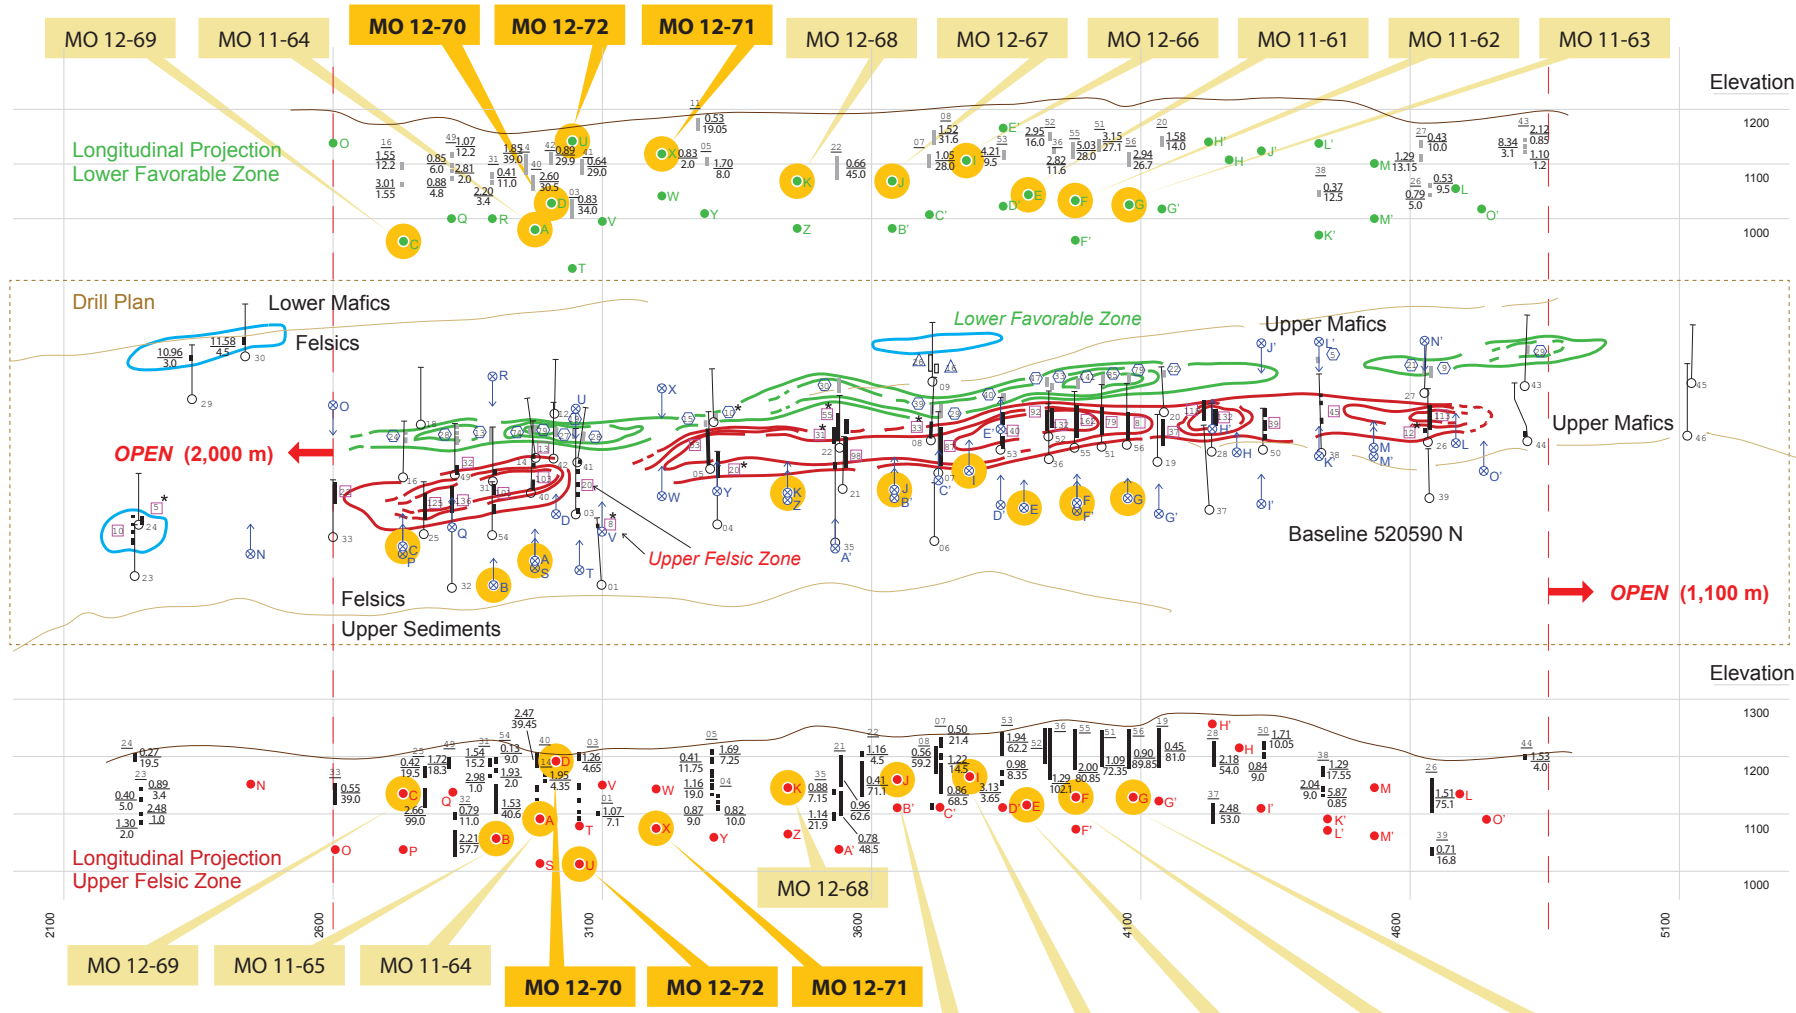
MO 12-69
MO 11-64
MO 12-70
MO 12-72
MO 12-71
MO 12-68
MO 12-67
MO 12-66
MO 11-61
MO 11-62
MO 11-63

Elevation

1200
1100
1000

Longitudinal Projection
Lower Favorable Zone

Drill Plan
Lower Mafics
Felsics
Lower Favorable Zone
Upper Mafics
Upper Mafics

OPEN (2,000 m)
Upper Felsic Zone
Baseline 520590 N
OPEN (1,100 m)

Felsics
Upper Sediments

Elevation

1300
1200
1100
1000

Longitudinal Projection
Upper Felsic Zone

2100
2600
3100
3600
4100
4600
5100

MO 12-68

MO 12-69
MO 11-65
MO 11-64
MO 12-70
MO 12-72
MO 12-71